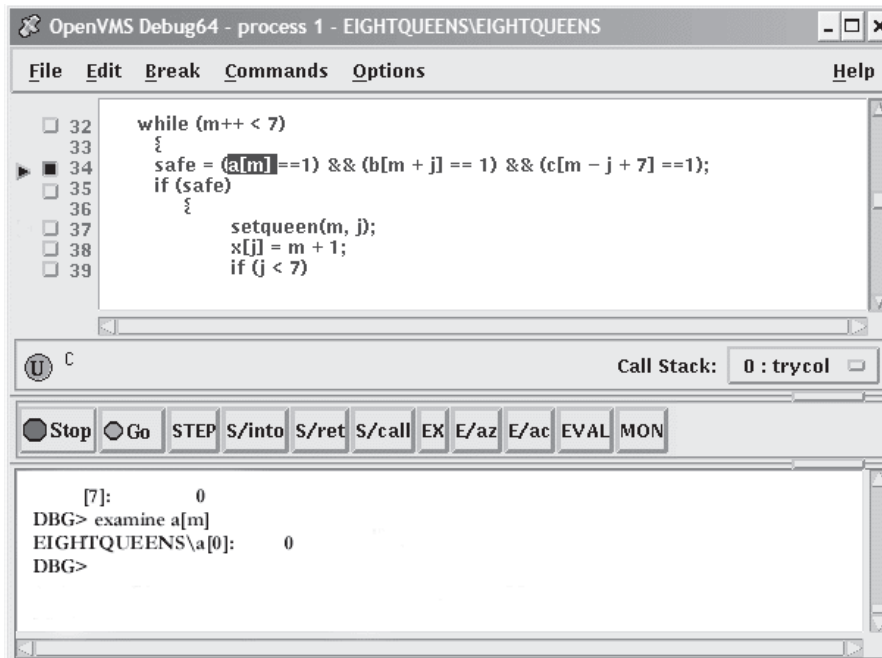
OpenVMS Debug64 - process 1 - EIGHTQUEENS\EIGHTQUEENS

File Edit Break Commands Options Help

32 while (m++ < 7)
33 {
34 safe = (a[m] ==1) && (b[m + j] == 1) && (c[m – j + 7] ==1);
35 if (safe)
36 {
37 setqueen(m, j);
38 x[j] = m + 1;
39 if (j < 7)

U C

Call Stack: 0 : trycol

Stop Go STEP S/into S/ret S/call EX E/az E/ac EVAL MON

[7]: 0
DBG> examine a[m]
EIGHTQUEENS\a[0]: 0
DBG>